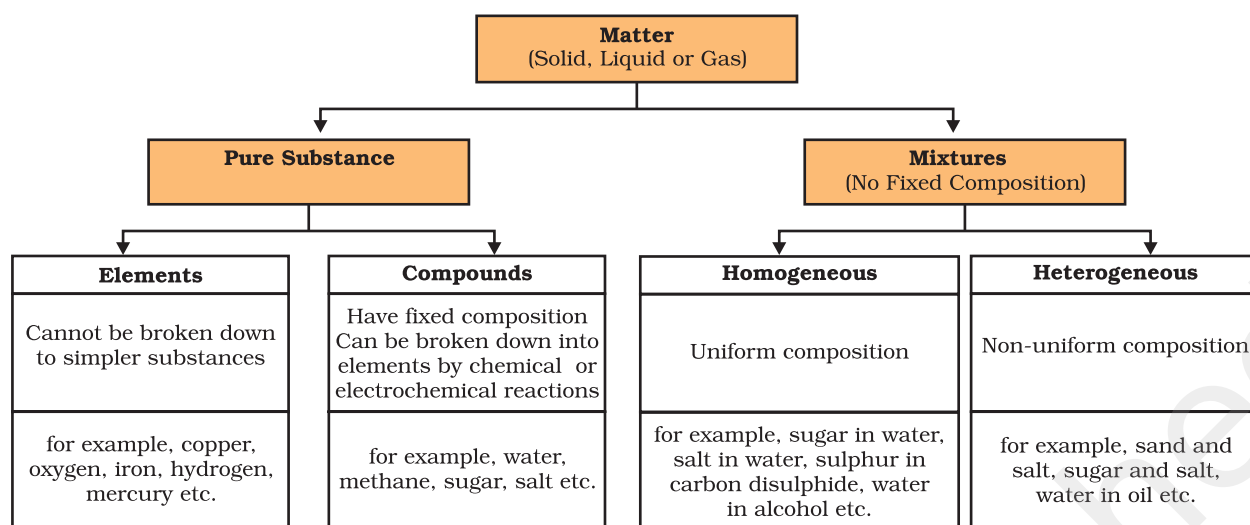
Matter
(Solid, Liquid or Gas)

Pure Substance

Mixtures
(No Fixed Composition)

Elements

Cannot be broken down to simpler substances

for example, copper, oxygen, iron, hydrogen, mercury etc.

Compounds

Have fixed composition
Can be broken down into elements by chemical or electrochemical reactions

for example, water, methane, sugar, salt etc.

Homogeneous

Uniform composition

for example, sugar in water, salt in water, sulphur in carbon disulphide, water in alcohol etc.

Heterogeneous

Non-uniform composition

for example, sand and salt, sugar and salt, water in oil etc.